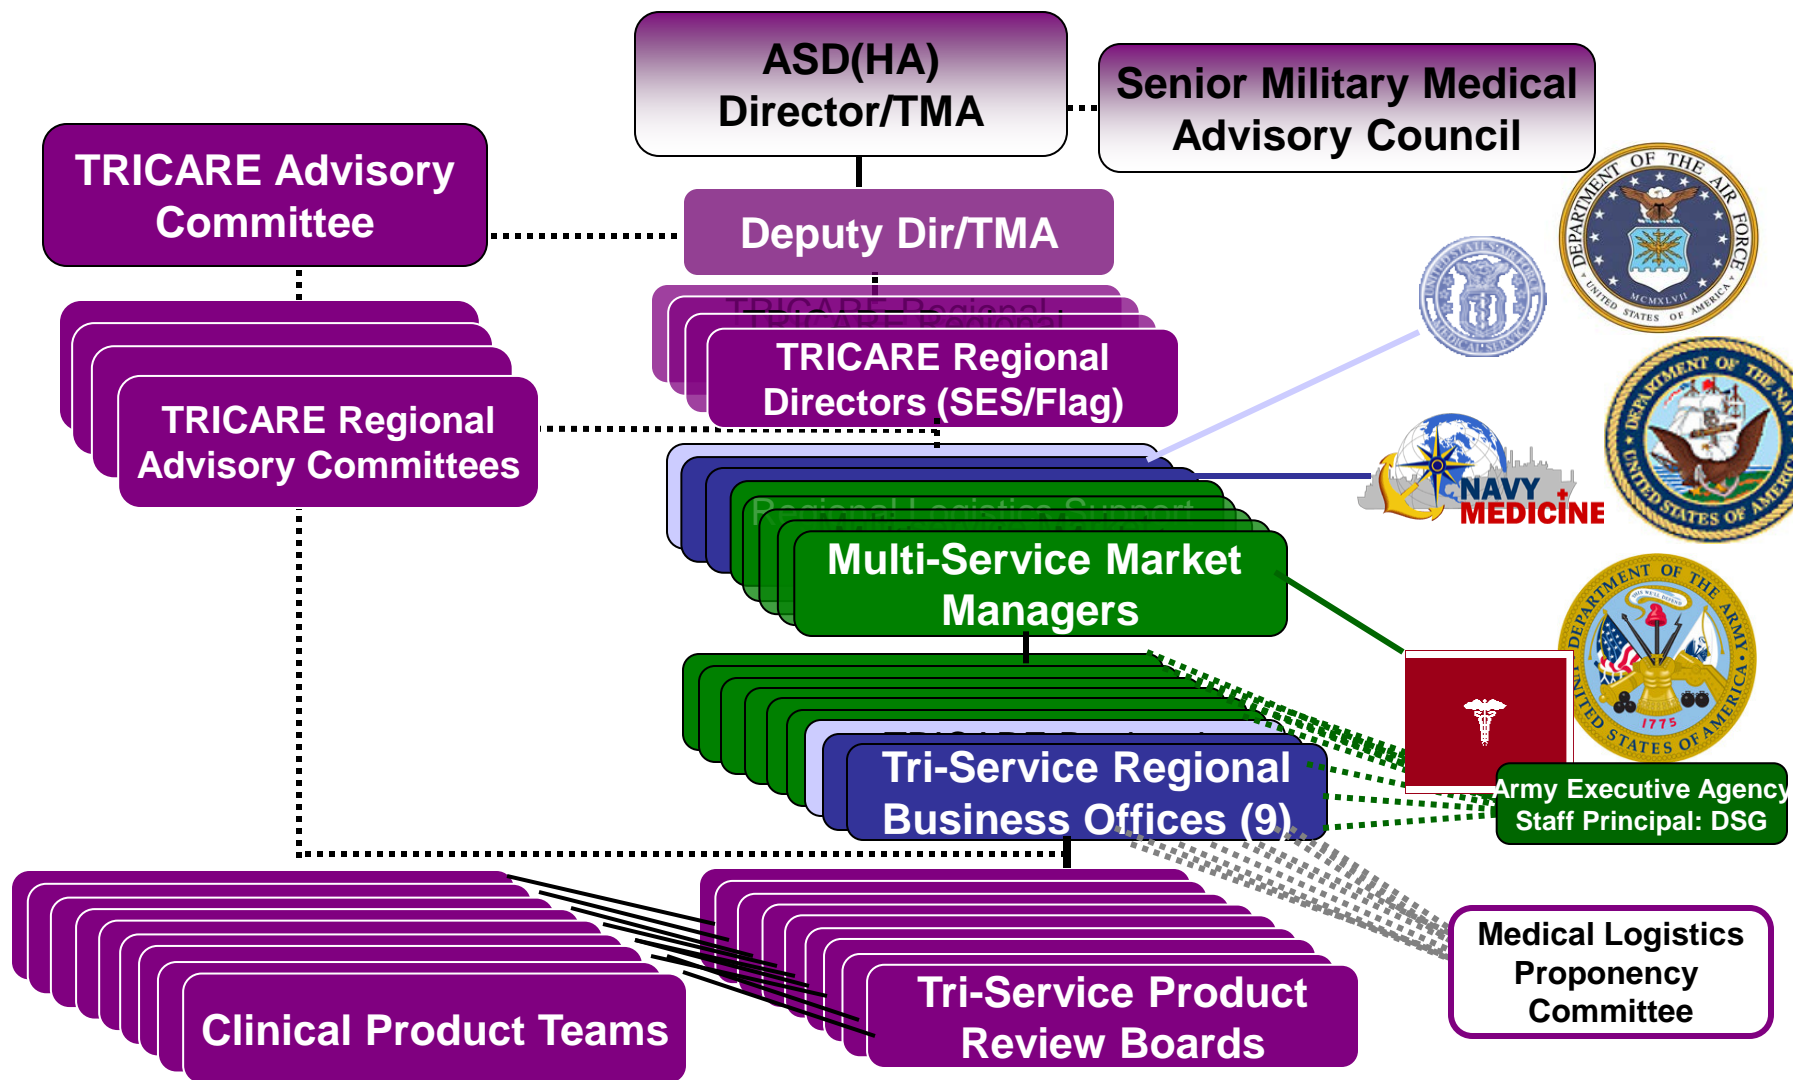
ASD(HA) Director/TMA

Senior Military Medical Advisory Council

TRICARE Advisory Committee

Deputy Dir/TMA

TRICARE Regional Directors (SES/Flag)

TRICARE Regional Advisory Committees

DEPARTMENT OF THE AIR FORCE UNITED STATES OF AMERICA MCMXLVII

DEPARTMENT OF THE NAVY UNITED STATES OF AMERICA

NAVY MEDICINE

Multi-Service Market Managers

DEPARTMENT OF THE ARMY UNITED STATES OF AMERICA 1775

Tri-Service Regional Business Offices (9)

Army Executive Agency Staff Principal: DSG

Medical Logistics Proponency Committee

Clinical Product Teams

Tri-Service Product Review Boards